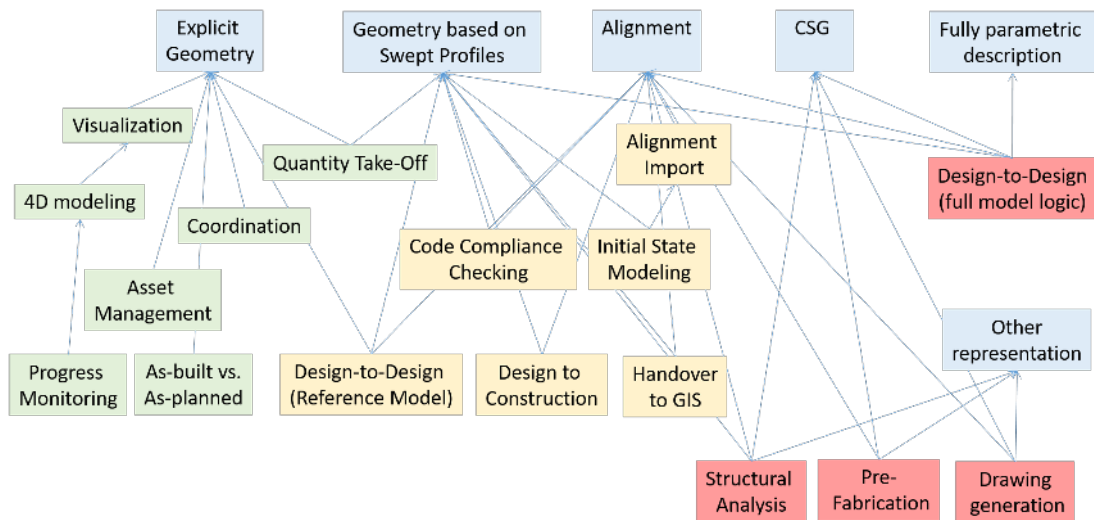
Explicit Geometry

Geometry based on Swept Profiles

Alignment

CSG

Fully parametric description

Visualization

Quantity Take-Off

Alignment Import

Design-to-Design (full model logic)

4D modeling

Coordination

Code Compliance Checking

Initial State Modeling

Asset Management

Other representation

Progress Monitoring

As-built vs. As-planned

Design-to-Design (Reference Model)

Design to Construction

Handover to GIS

Structural Analysis

Pre-Fabrication

Drawing generation